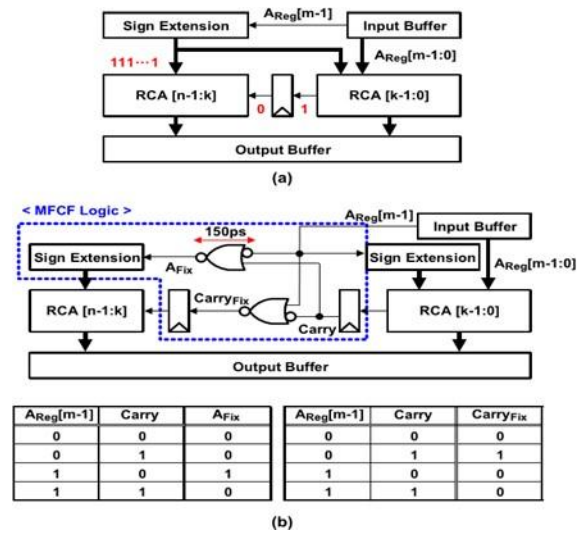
Sign Extension
$A_{Reg}[m-1]$
Input Buffer
111⋯1
$A_{Reg}[m-1:0]$
RCA [n-1:k]
0
1
RCA [k-1:0]
Output Buffer
(a)

< MFCF Logic >
$A_{Reg}[m-1]$
Input Buffer
150ps
Sign Extension
$A_{Fix}$
Sign Extension
$A_{Reg}[m-1:0]$
RCA [n-1:k]
$Carry_{Fix}$
Carry
RCA [k-1:0]
Output Buffer

| $A_{Reg}[m-1]$ | Carry | $A_{Fix}$ |
|---|---|---|
| 0 | 0 | 0 |
| 0 | 1 | 0 |
| 1 | 0 | 1 |
| 1 | 1 | 0 |

| $A_{Reg}[m-1]$ | Carry | $Carry_{Fix}$ |
|---|---|---|
| 0 | 0 | 0 |
| 0 | 1 | 1 |
| 1 | 0 | 0 |
| 1 | 1 | 0 |

(b)